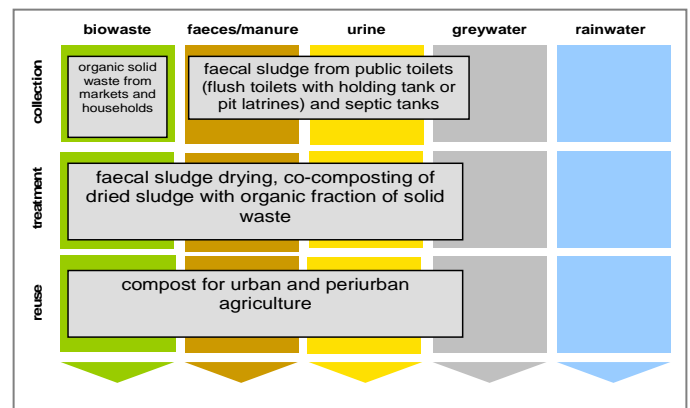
| | biowaste | faeces/manure | urine | greywater | rainwater |
|---|---|---|---|---|---|
| collection | organic solid waste from markets and households | faecal sludge from public toilets (flush toilets with holding tank or pit latrines) and septic tanks | | | |
| treatment | faecal sludge drying, co-composting of dried sludge with organic fraction of solid waste | | | | |
| reuse | compost for urban and periurban agriculture | | | | |